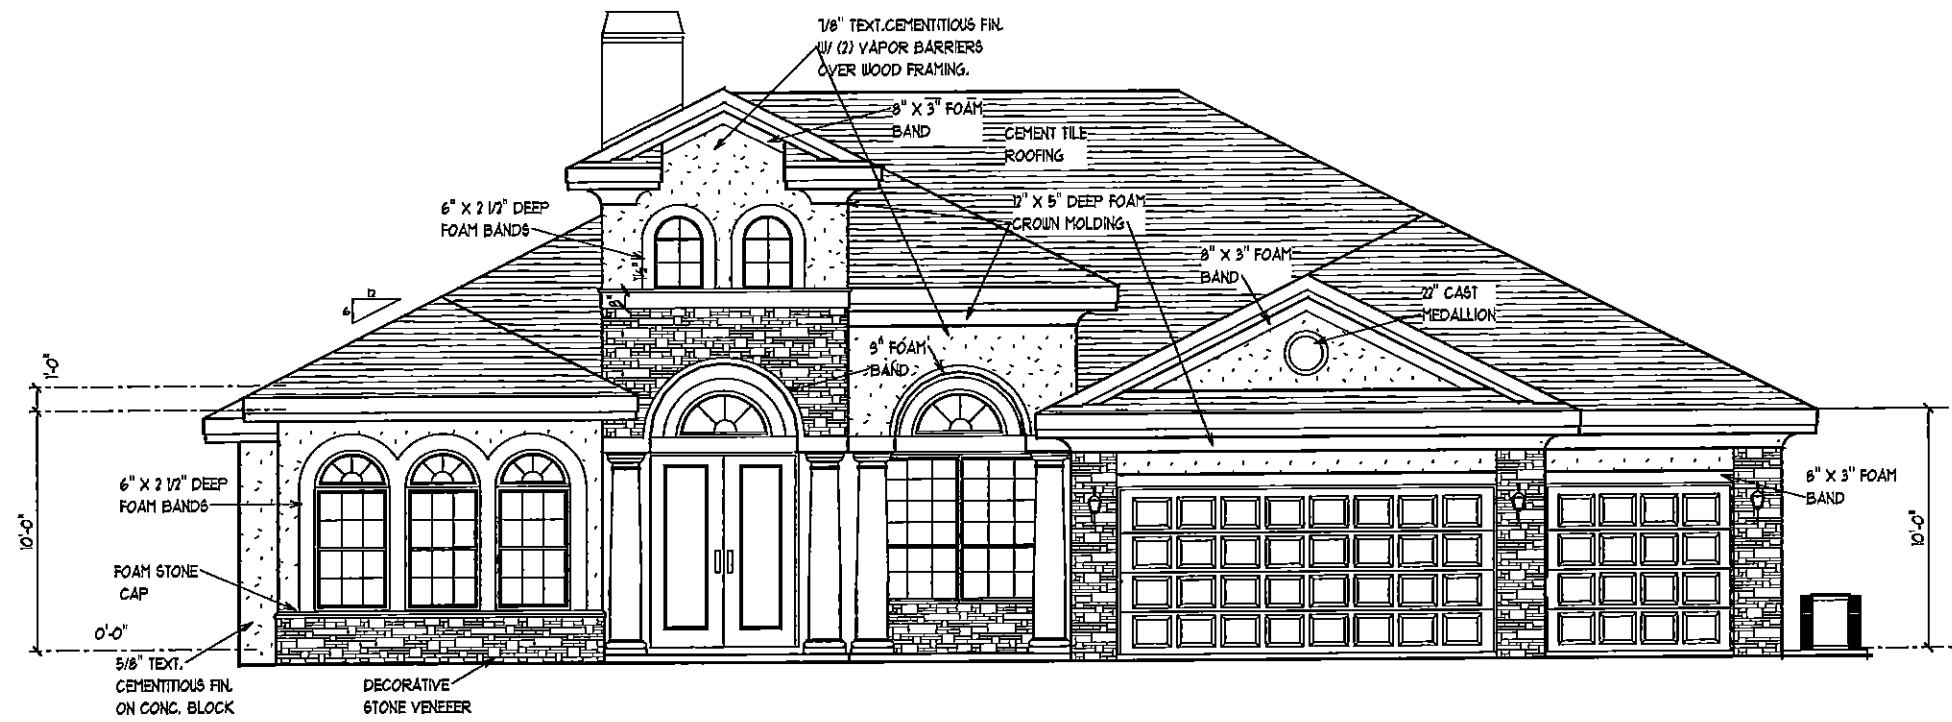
7/8" TEXT.CEMENTITIOUS FIN. W/ (2) VAPOR BARRIERS OVER WOOD FRAMING.

8" X 3" FOAM BAND

CEMENT TILE ROOFING

6" X 2 1/2" DEEP FOAM BANDS

12" X 5" DEEP FOAM CROWN MOLDING

8" X 3" FOAM BAND

22" CAST MEDALLION

12

6

1'-0"

9" FOAM BAND

6" X 2 1/2" DEEP FOAM BANDS

10'-0"

FOAM STONE CAP

0'-0"

5/8" TEXT. CEMENTITIOUS FIN. ON CONC. BLOCK

DECORATIVE STONE VENEEER

8" X 3" FOAM BAND

10'-0"